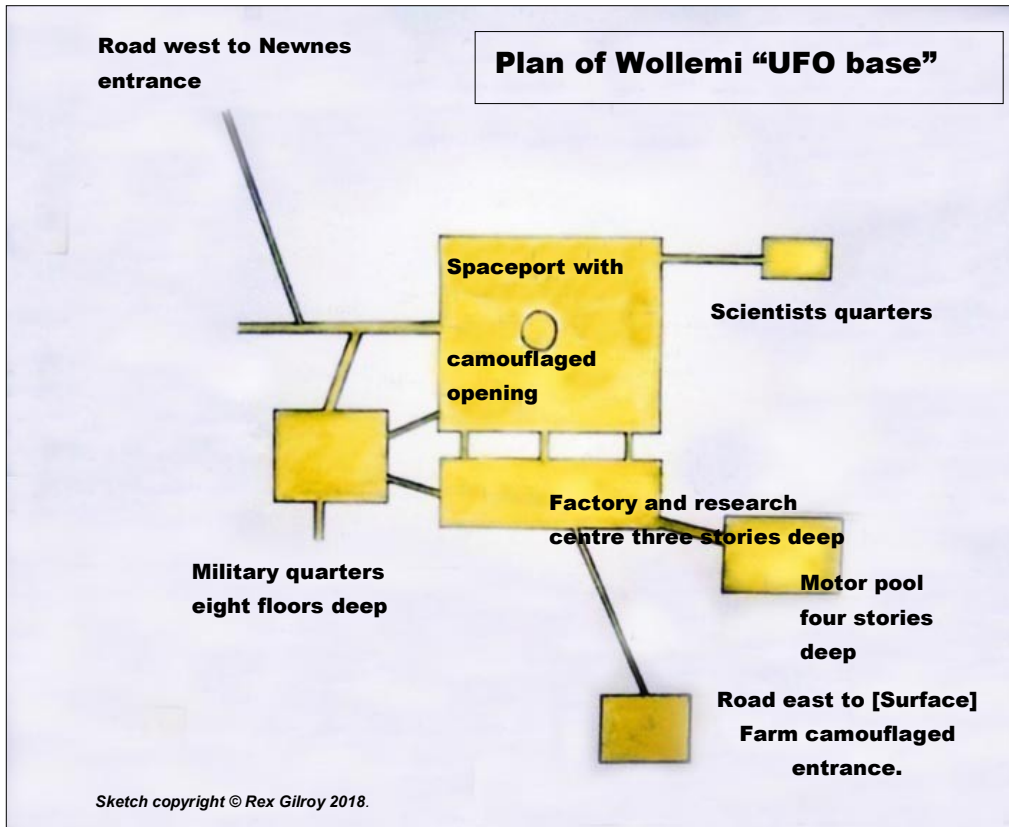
Road west to Newnes entrance

Plan of Wollemi “UFO base”

Spaceport with

camouflaged opening

Scientists quarters

Factory and research centre three stories deep

Military quarters eight floors deep

Motor pool four stories deep

Road east to [Surface] Farm camouflaged entrance.

Sketch copyright © Rex Gilroy 2018.